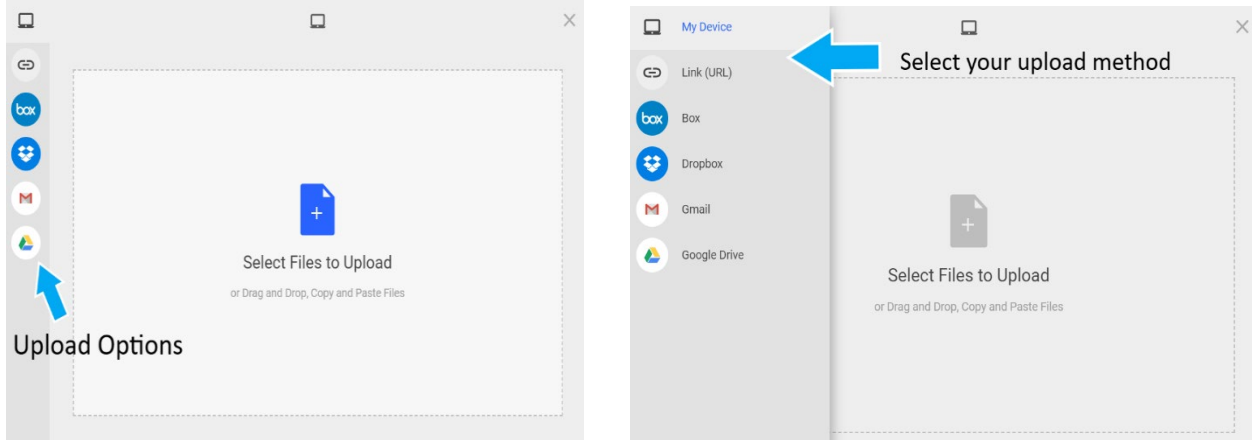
box

M

Select Files to Upload

or Drag and Drop, Copy and Paste Files

Upload Options

My Device

Link (URL)

box Box

Dropbox

M Gmail

Google Drive

Select your upload method

Select Files to Upload

or Drag and Drop, Copy and Paste Files